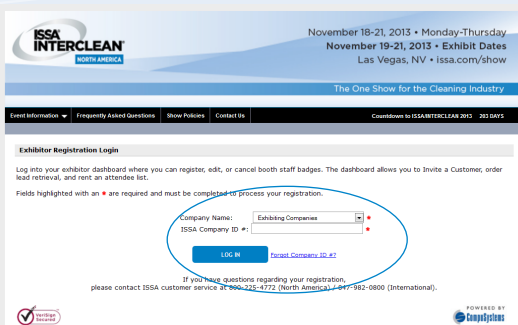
ISSA INTERCLEAN NORTH AMERICA

November 18-21, 2013 • Monday-Thursday
November 19-21, 2013 • Exhibit Dates
Las Vegas, NV • issa.com/show

The One Show for the Cleaning Industry

Event Information | Frequently Asked Questions | Show Policies | Contact Us

Countdown to ISSA/INTERCLEAN 2013 203 DAYS

Exhibitor Registration Login

Log into your exhibitor dashboard where you can register, edit, or cancel booth staff badges. The dashboard allows you to Invite a Customer, order lead retrieval, and rent an attendee list.

Fields highlighted with an * are required and must be completed to process your registration.

Company Name: Exhibiting Companies *
ISSA Company ID #: *

LOG IN Forgot Company ID #?

If you have questions regarding your registration, please contact ISSA customer service at 800-225-4772 (North America) / 847-982-0800 (International).

VeriSign Secured

POWERED BY CompuSystems